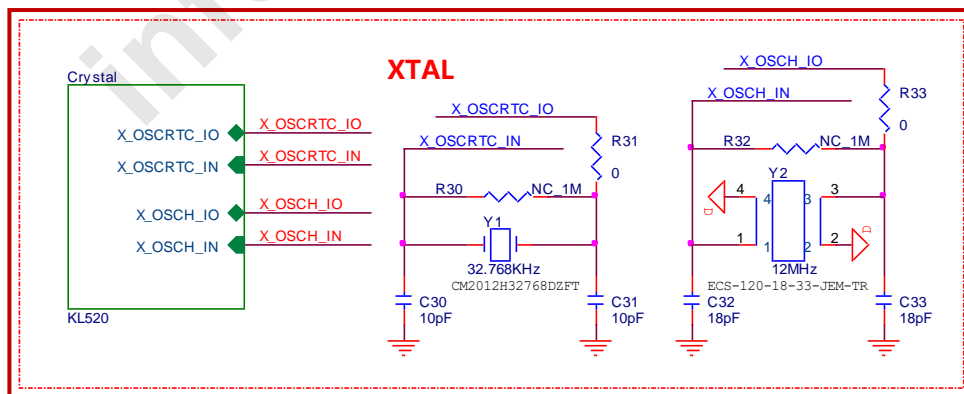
XTAL

Crystal

X_OSCRTC_IO
X_OSCRTC_IN
X_OSCH_IO
X_OSCH_IN

X_OSCRTC_IO
X_OSCRTC_IN
X_OSCH_IO
X_OSCH_IN

KL520

X_OSCRTC_IO
X_OSCRTC_IN
R31
0
R30
NC_1M
Y1
32.768KHz
CM2012H32768DZFT
C30
10pF
C31
10pF

X_OSCH_IO
X_OSCH_IN
R33
0
R32
NC_1M
Y2
4
4
3
3
1
1
2
2
D
D
12MHz
ECS-120-18-33-JEM-TR
C32
18pF
C33
18pF